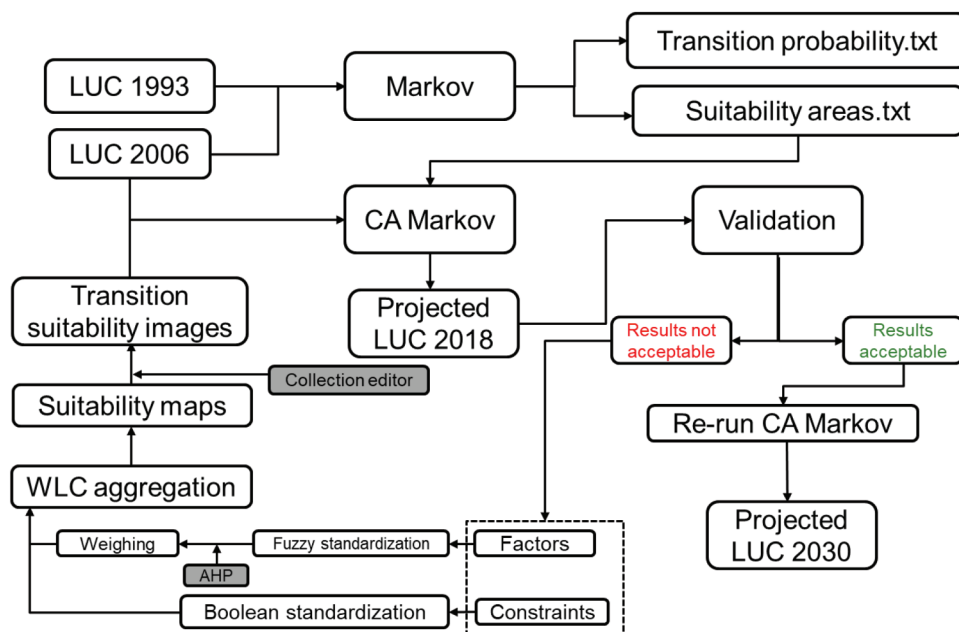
LUC 1993
LUC 2006
Markov
Transition probability.txt
Suitability areas.txt
CA Markov
Validation
Transition suitability images
Projected LUC 2018
Results not acceptable
Results acceptable
Collection editor
Suitability maps
Re-run CA Markov
WLC aggregation
Projected LUC 2030
Weighing
Fuzzy standardization
Factors
AHP
Boolean standardization
Constraints